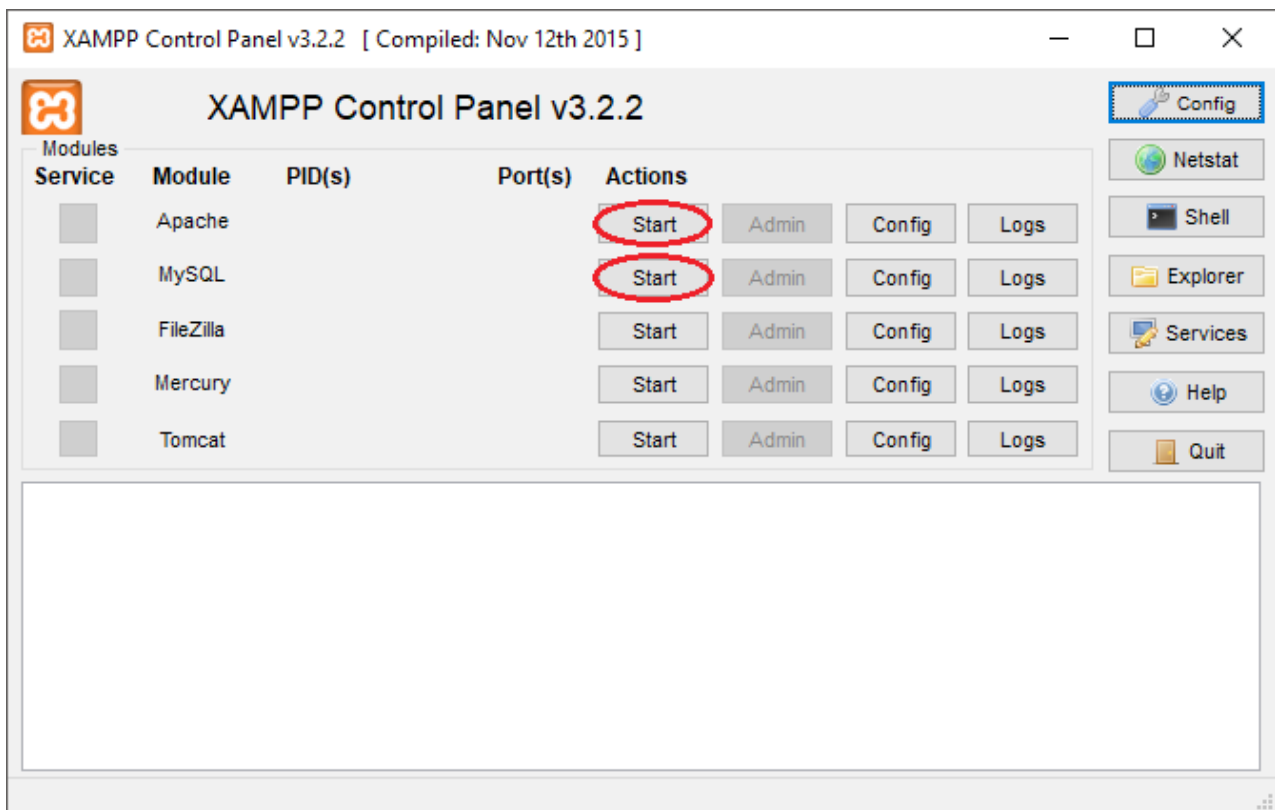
XAMPP Control Panel v3.2.2 [ Compiled: Nov 12th 2015 ]

XAMPP Control Panel v3.2.2

Config
Netstat
Shell
Explorer
Services
Help
Quit

Modules

| Service | Module | PID(s) | Port(s) | Actions | | | |
|---|---|---|---|---|---|---|---|
| | Apache | | | Start | Admin | Config | Logs |
| | MySQL | | | Start | Admin | Config | Logs |
| | FileZilla | | | Start | Admin | Config | Logs |
| | Mercury | | | Start | Admin | Config | Logs |
| | Tomcat | | | Start | Admin | Config | Logs |